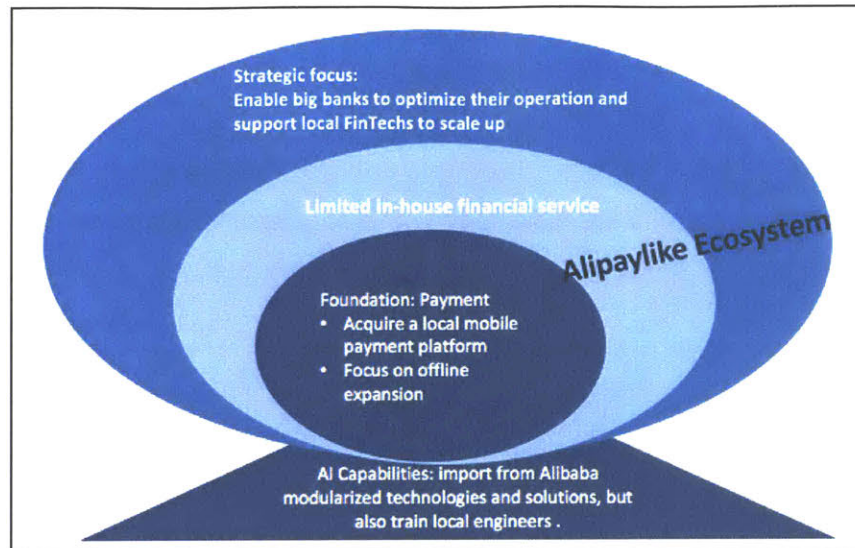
Strategic focus:
Enable big banks to optimize their operation and support local FinTechs to scale up

Limited in-house financial service

Alipaylike Ecosystem

Foundation: Payment
• Acquire a local mobile payment platform
• Focus on offline expansion

AI Capabilities: import from Alibaba modularized technologies and solutions, but also train local engineers .